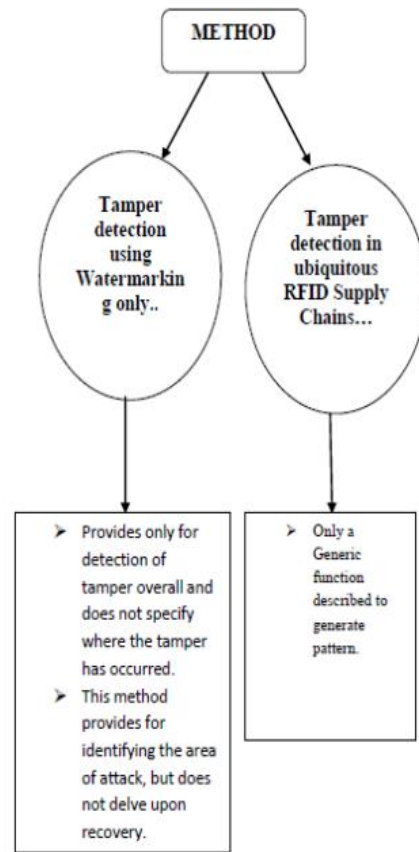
METHOD

Tamper detection using Watermarking only..

Tamper detection in ubiquitous RFID Supply Chains…

➤ Provides only for detection of tamper overall and does not specify where the tamper has occurred.
➤ This method provides for identifying the area of attack, but does not delve upon recovery.

➤ Only a Generic function described to generate pattern.